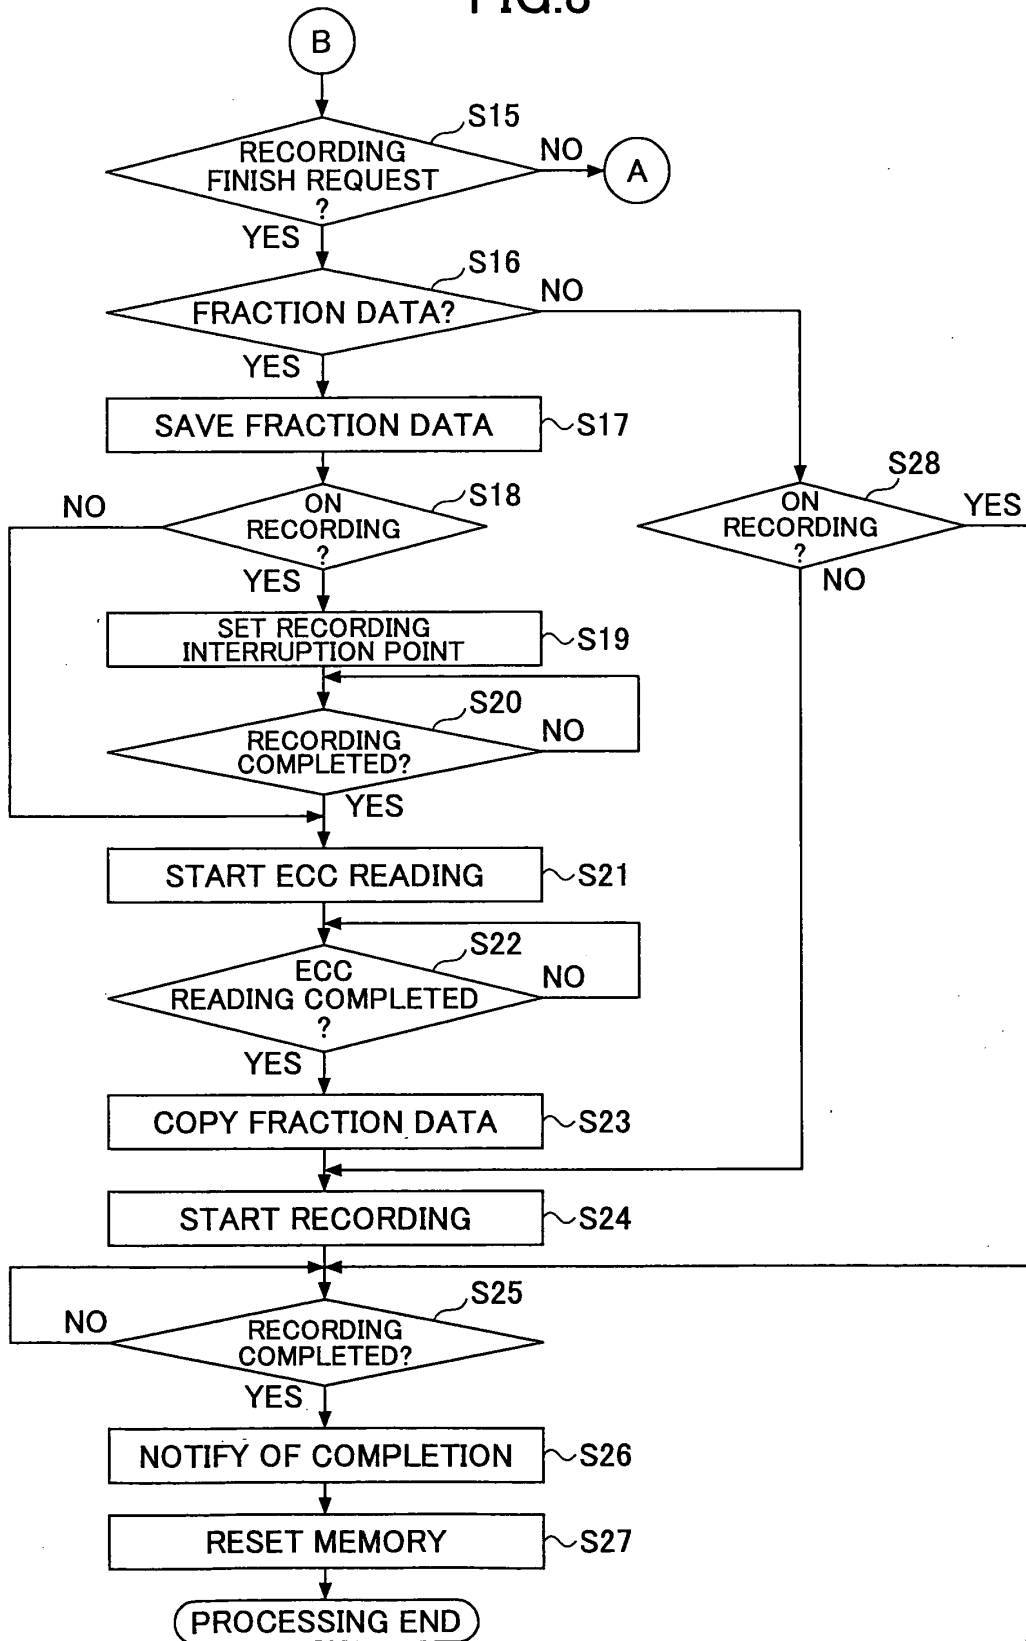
B

S15
RECORDING FINISH REQUEST ?
NO
A
YES

S16
FRACTION DATA?
NO
YES

SAVE FRACTION DATA
S17

S18
NO
ON RECORDING ?
YES

S28
ON RECORDING ?
YES
NO

SET RECORDING INTERRUPTION POINT
S19

S20
RECORDING COMPLETED?
NO
YES

START ECC READING
S21

S22
ECC READING COMPLETED ?
NO
YES

COPY FRACTION DATA
S23

START RECORDING
S24

S25
NO
RECORDING COMPLETED?
YES

NOTIFY OF COMPLETION
S26

RESET MEMORY
S27

PROCESSING END